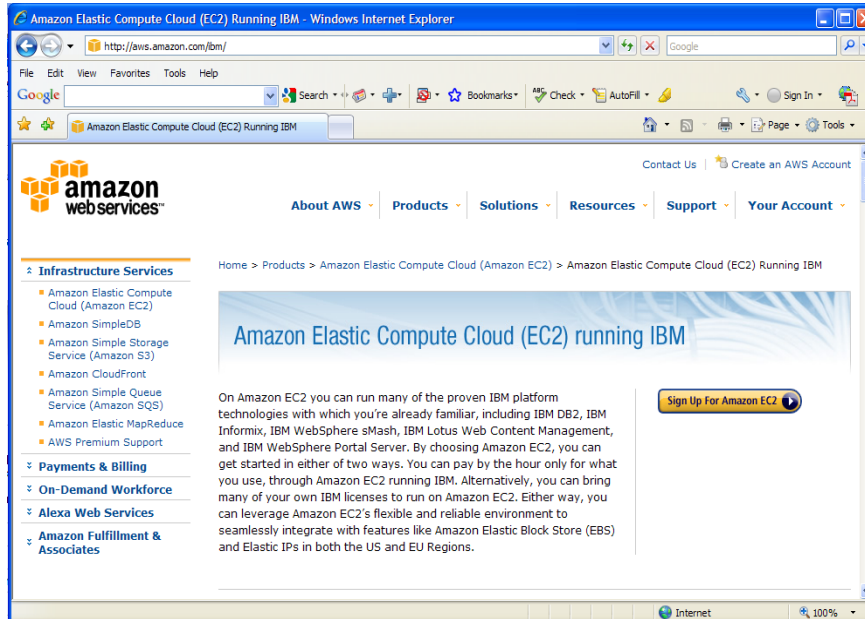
Amazon Elastic Compute Cloud (EC2) Running IBM - Windows Internet Explorer

http://aws.amazon.com/ibm/

Google

File Edit View Favorites Tools Help

Google

Search

Bookmarks

Check

AutoFill

Sign In

Amazon Elastic Compute Cloud (EC2) Running IBM

Page

Tools

amazon webservices™

Contact Us | Create an AWS Account

About AWS | Products | Solutions | Resources | Support | Your Account

Infrastructure Services
Amazon Elastic Compute Cloud (Amazon EC2)
Amazon SimpleDB
Amazon Simple Storage Service (Amazon S3)
Amazon CloudFront
Amazon Simple Queue Service (Amazon SQS)
Amazon Elastic MapReduce
AWS Premium Support

Payments & Billing

On-Demand Workforce

Alexa Web Services

Amazon Fulfillment & Associates

Home > Products > Amazon Elastic Compute Cloud (Amazon EC2) > Amazon Elastic Compute Cloud (EC2) Running IBM

Amazon Elastic Compute Cloud (EC2) running IBM

On Amazon EC2 you can run many of the proven IBM platform technologies with which you're already familiar, including IBM DB2, IBM Informix, IBM WebSphere sMash, IBM Lotus Web Content Management, and IBM WebSphere Portal Server. By choosing Amazon EC2, you can get started in either of two ways. You can pay by the hour only for what you use, through Amazon EC2 running IBM. Alternatively, you can bring many of your own IBM licenses to run on Amazon EC2. Either way, you can leverage Amazon EC2's flexible and reliable environment to seamlessly integrate with features like Amazon Elastic Block Store (EBS) and Elastic IPs in both the US and EU Regions.

Sign Up For Amazon EC2

Internet

100%